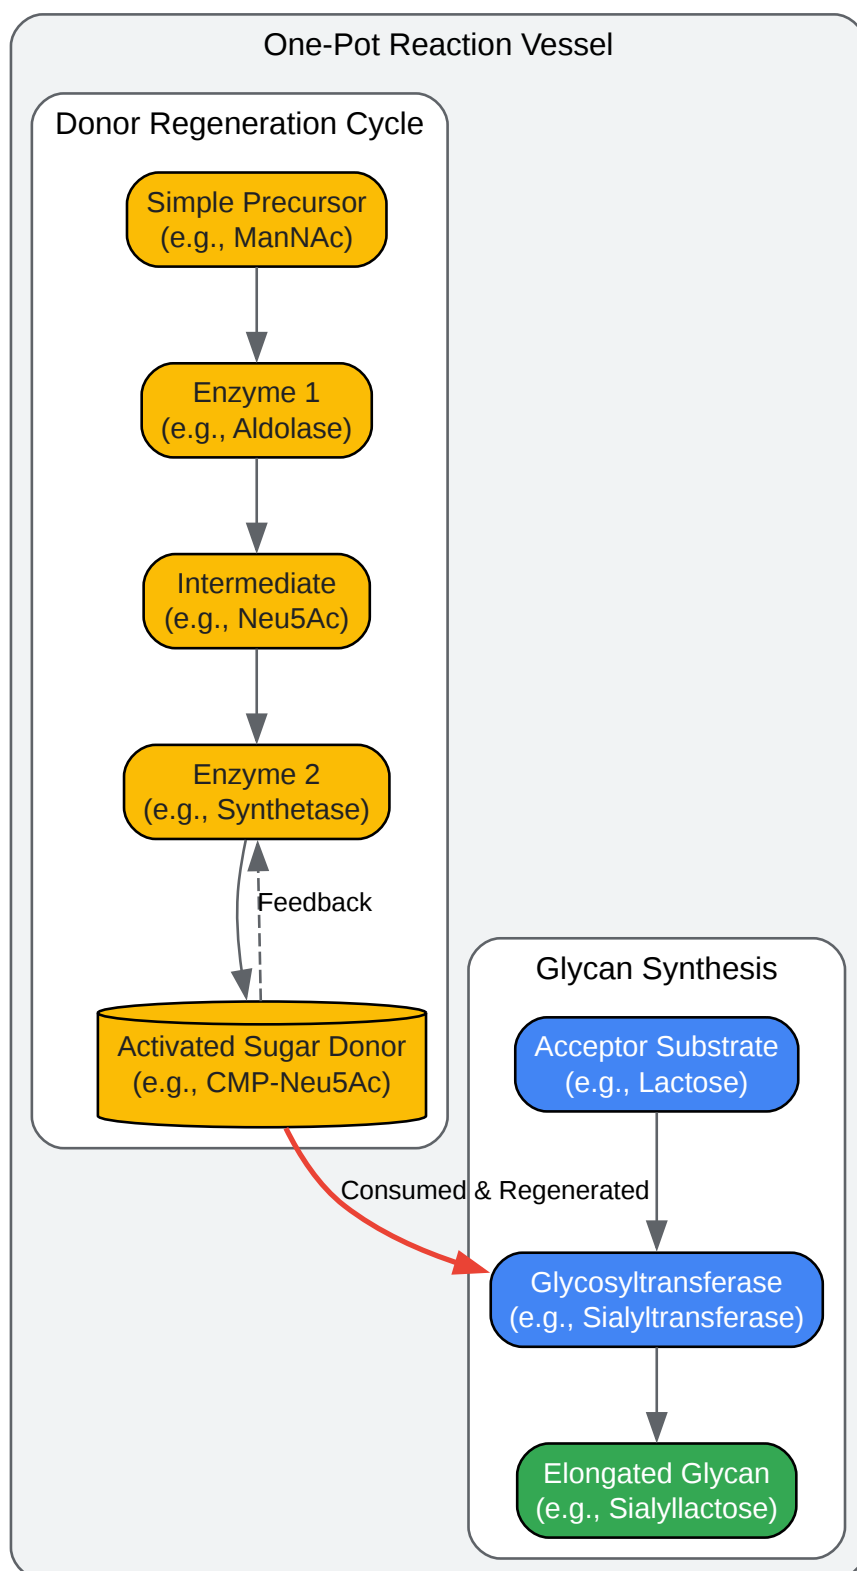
One-Pot Reaction Vessel

Donor Regeneration Cycle

Simple Precursor
(e.g., ManNAc)

Enzyme 1
(e.g., Aldolase)

Intermediate
(e.g., Neu5Ac)

Enzyme 2
(e.g., Synthetase)

Feedback

Activated Sugar Donor
(e.g., CMP-Neu5Ac)

Glycan Synthesis

Acceptor Substrate
(e.g., Lactose)

Consumed & Regenerated

Glycosyltransferase
(e.g., Sialyltransferase)

Elongated Glycan
(e.g., Sialyllactose)